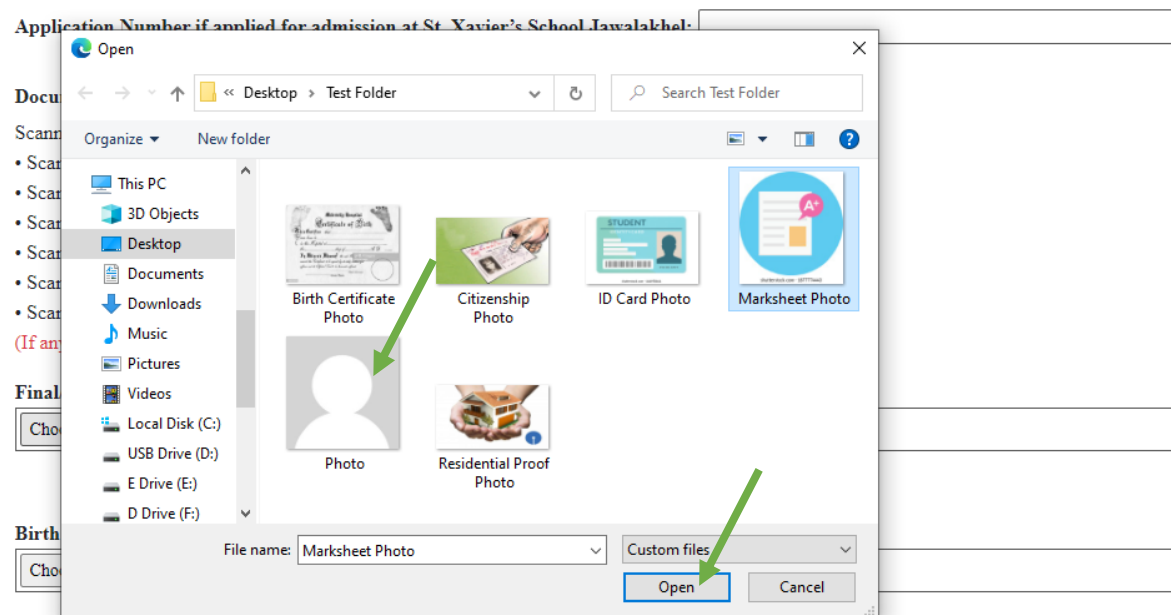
Application Number if applied for admission at St. Xavier's School Jawalakhel:

Docu

Scann

• Scan

• Scan

• Scan

• Scan

• Scan

• Scan

(If any

Final

Choo

Birth

Choo

Open

« Desktop › Test Folder

Search Test Folder

Organize ▾ New folder

This PC

3D Objects

Desktop

Documents

Downloads

Music

Pictures

Videos

Local Disk (C:)

USB Drive (D:)

E Drive (E:)

D Drive (F:)

Birth Certificate Photo

Citizenship Photo

ID Card Photo

Marksheet Photo

Photo

Residential Proof Photo

STUDENT

File name: Marksheet Photo

Custom files

Open

Cancel